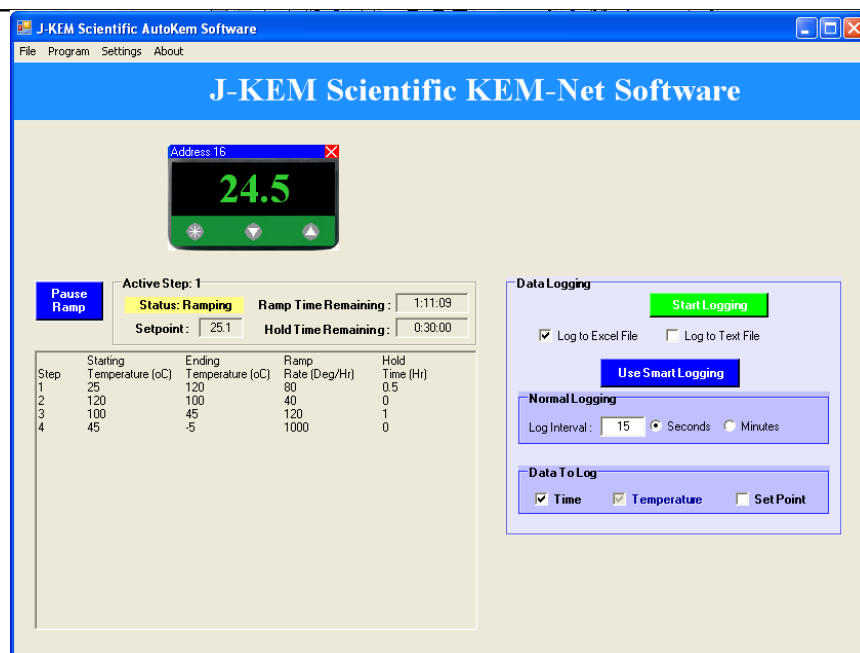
J-KEM Scientific AutoKem Software

File Program Settings About

J-KEM Scientific KEM-Net Software

Address 16

24.5

Pause Ramp

Active Step: 1

Status: Ramping

Ramp Time Remaining : 1:11:09

Setpoint : 25.1

Hold Time Remaining : 0:30:00

| Step | Starting Temperature (oC) | Ending Temperature (oC) | Ramp Rate (Deg/Hr) | Hold Time (Hr) |
|---|---|---|---|---|
| 1 | 25 | 120 | 80 | 0.5 |
| 2 | 120 | 100 | 40 | 0 |
| 3 | 100 | 45 | 120 | 1 |
| 4 | 45 | -5 | 1000 | 0 |

Data Logging

Start Logging

Log to Excel File

Log to Text File

Use Smart Logging

Normal Logging

Log Interval : 15 Seconds Minutes

Data To Log

Time Temperature Set Point